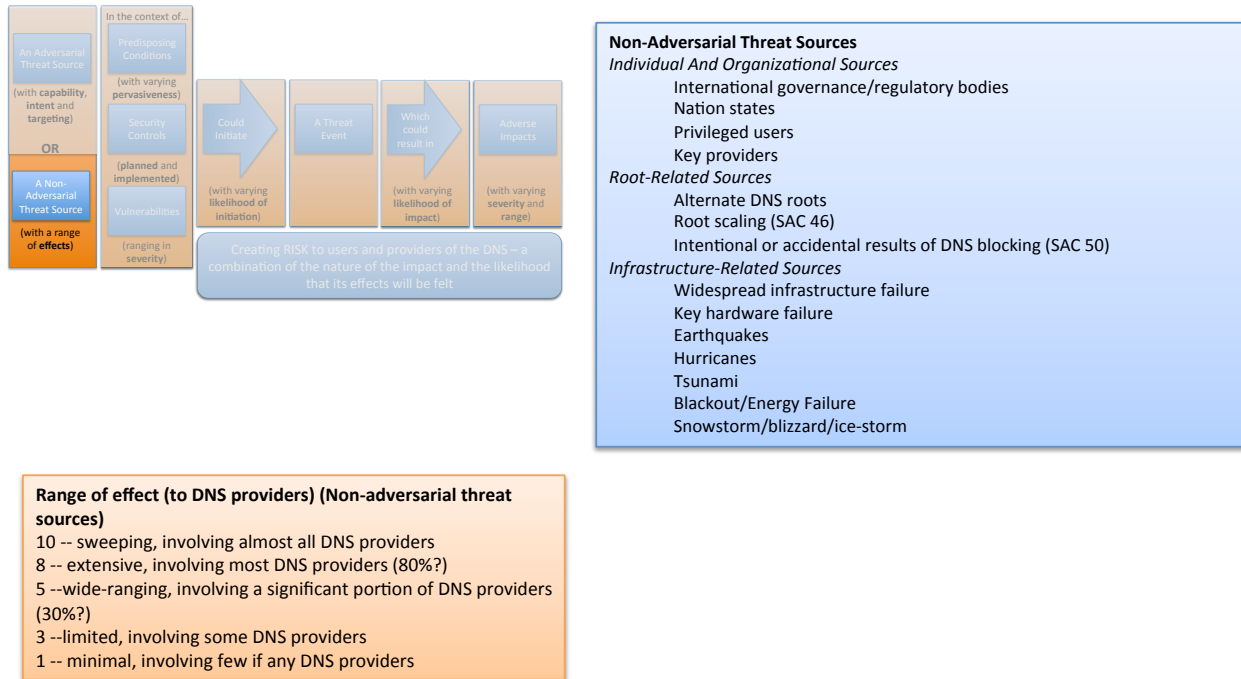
In the context of...

An Adversarial Threat Source

(with capability, intent and targeting)

OR

A Non-Adversarial Threat Source

(with a range of effects)

Predisposing Conditions

(with varying pervasiveness)

Security Controls

(planned and implemented)

Vulnerabilities

(ranging in severity)

Could Initiate

(with varying likelihood of initiation)

A Threat Event

Which could result in

(with varying likelihood of impact)

Adverse Impacts

(with varying severity and range)

Creating RISK to users and providers of the DNS – a combination of the nature of the impact and the likelihood that its effects will be felt

**Non-Adversarial Threat Sources**
*Individual And Organizational Sources*
International governance/regulatory bodies
Nation states
Privileged users
Key providers
*Root-Related Sources*
Alternate DNS roots
Root scaling (SAC 46)
Intentional or accidental results of DNS blocking (SAC 50)
*Infrastructure-Related Sources*
Widespread infrastructure failure
Key hardware failure
Earthquakes
Hurricanes
Tsunami
Blackout/Energy Failure
Snowstorm/blizzard/ice-storm

**Range of effect (to DNS providers) (Non-adversarial threat sources)**
10 -- sweeping, involving almost all DNS providers
8 -- extensive, involving most DNS providers (80%?)
5 --wide-ranging, involving a significant portion of DNS providers (30%?)
3 --limited, involving some DNS providers
1 -- minimal, involving few if any DNS providers